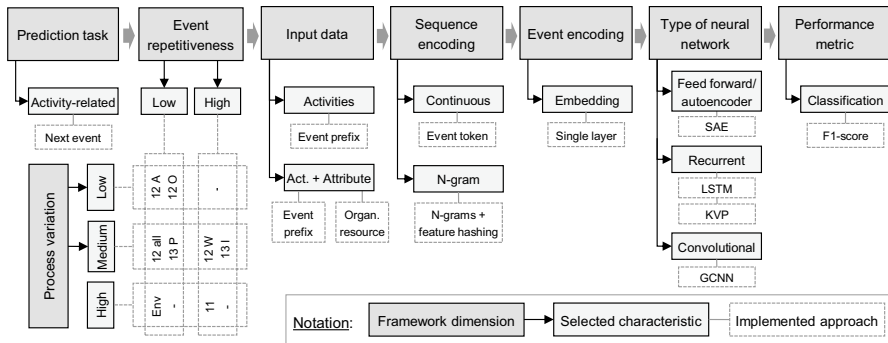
Prediction task

Event repetitiveness

Input data

Sequence encoding

Event encoding

Type of neural network

Performance metric

Activity-related

Next event

Low

High

Activities

Event prefix

Act. + Attribute

Event prefix

Organ. resource

Continuous

Event token

N-gram

N-grams + feature hashing

Embedding

Single layer

Feed forward/ autoencoder

SAE

Recurrent

LSTM

KVP

Convolutional

GCNN

Classification

F1-score

Process variation

Low

12 A
12 O

-

Medium

12 all
13 P

12 W
13 I

High

Env
-

11
-

Notation: Framework dimension → Selected characteristic — Implemented approach